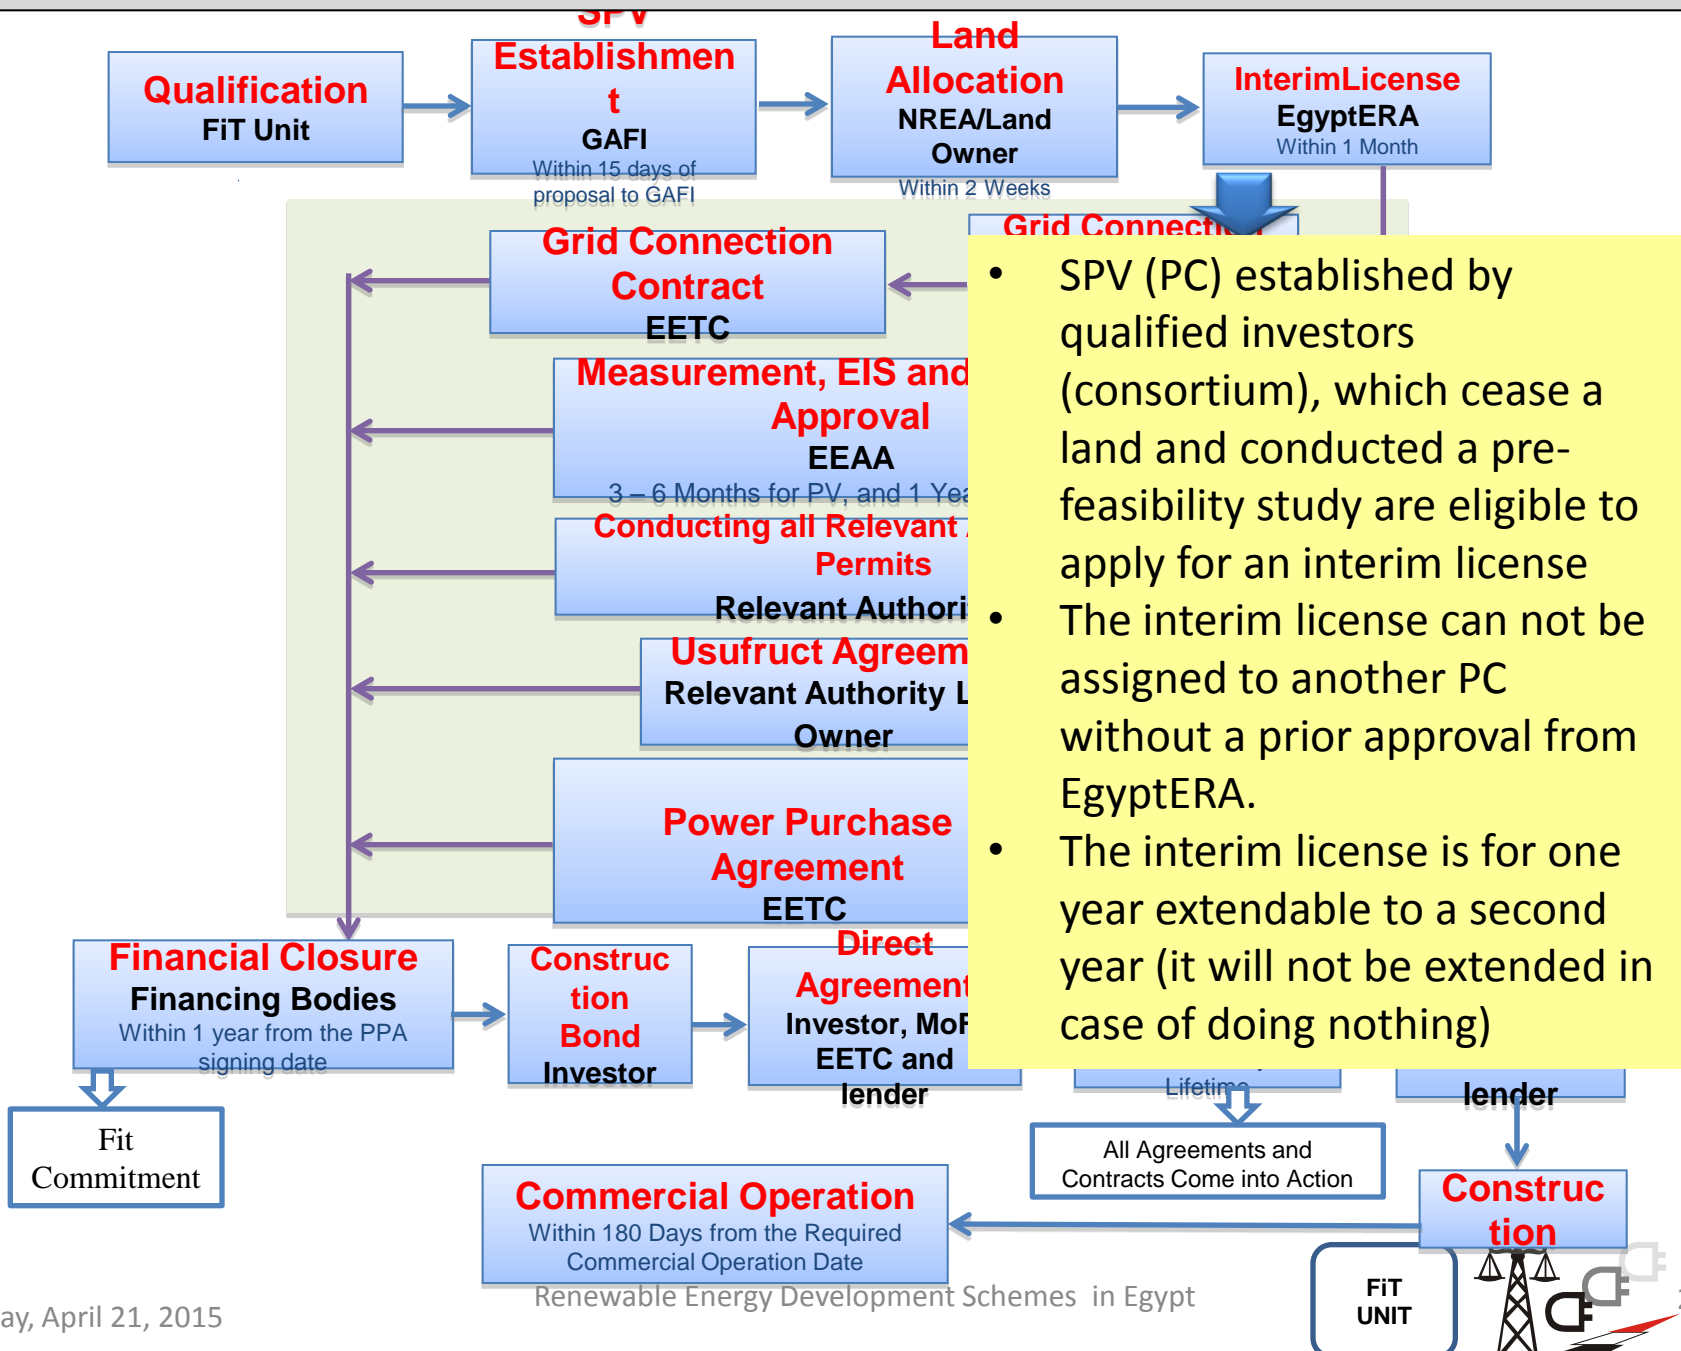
Qualification
FiT Unit

SPV Establishment
GAFI
Within 15 days of proposal to GAFI

Land Allocation
NREA/Land Owner
Within 2 Weeks

InterimLicense
EgyptERA
Within 1 Month

Grid Connectio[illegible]

Grid Connection Contract
EETC

Measurement, EIS and Approval
EEAA
3 – 6 Months for PV, and 1 Yea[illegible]

Conducting all Relevant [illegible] Permits
Relevant Authori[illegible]

Usufruct Agreem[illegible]
Relevant Authority L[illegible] Owner

Power Purchase Agreement
EETC

- SPV (PC) established by qualified investors (consortium), which cease a land and conducted a pre-feasibility study are eligible to apply for an interim license
- The interim license can not be assigned to another PC without a prior approval from EgyptERA.
- The interim license is for one year extendable to a second year (it will not be extended in case of doing nothing)

Financial Closure
Financing Bodies
Within 1 year from the PPA signing date

Construction Bond
Investor

Direct Agreement
Investor, MoF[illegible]
EETC and lender

Lifetim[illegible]

lender

Fit Commitment

All Agreements and Contracts Come into Action

Construction

Commercial Operation
Within 180 Days from the Required Commercial Operation Date

ay, April 21, 2015

Renewable Energy Development Schemes in Egypt

FiT UNIT